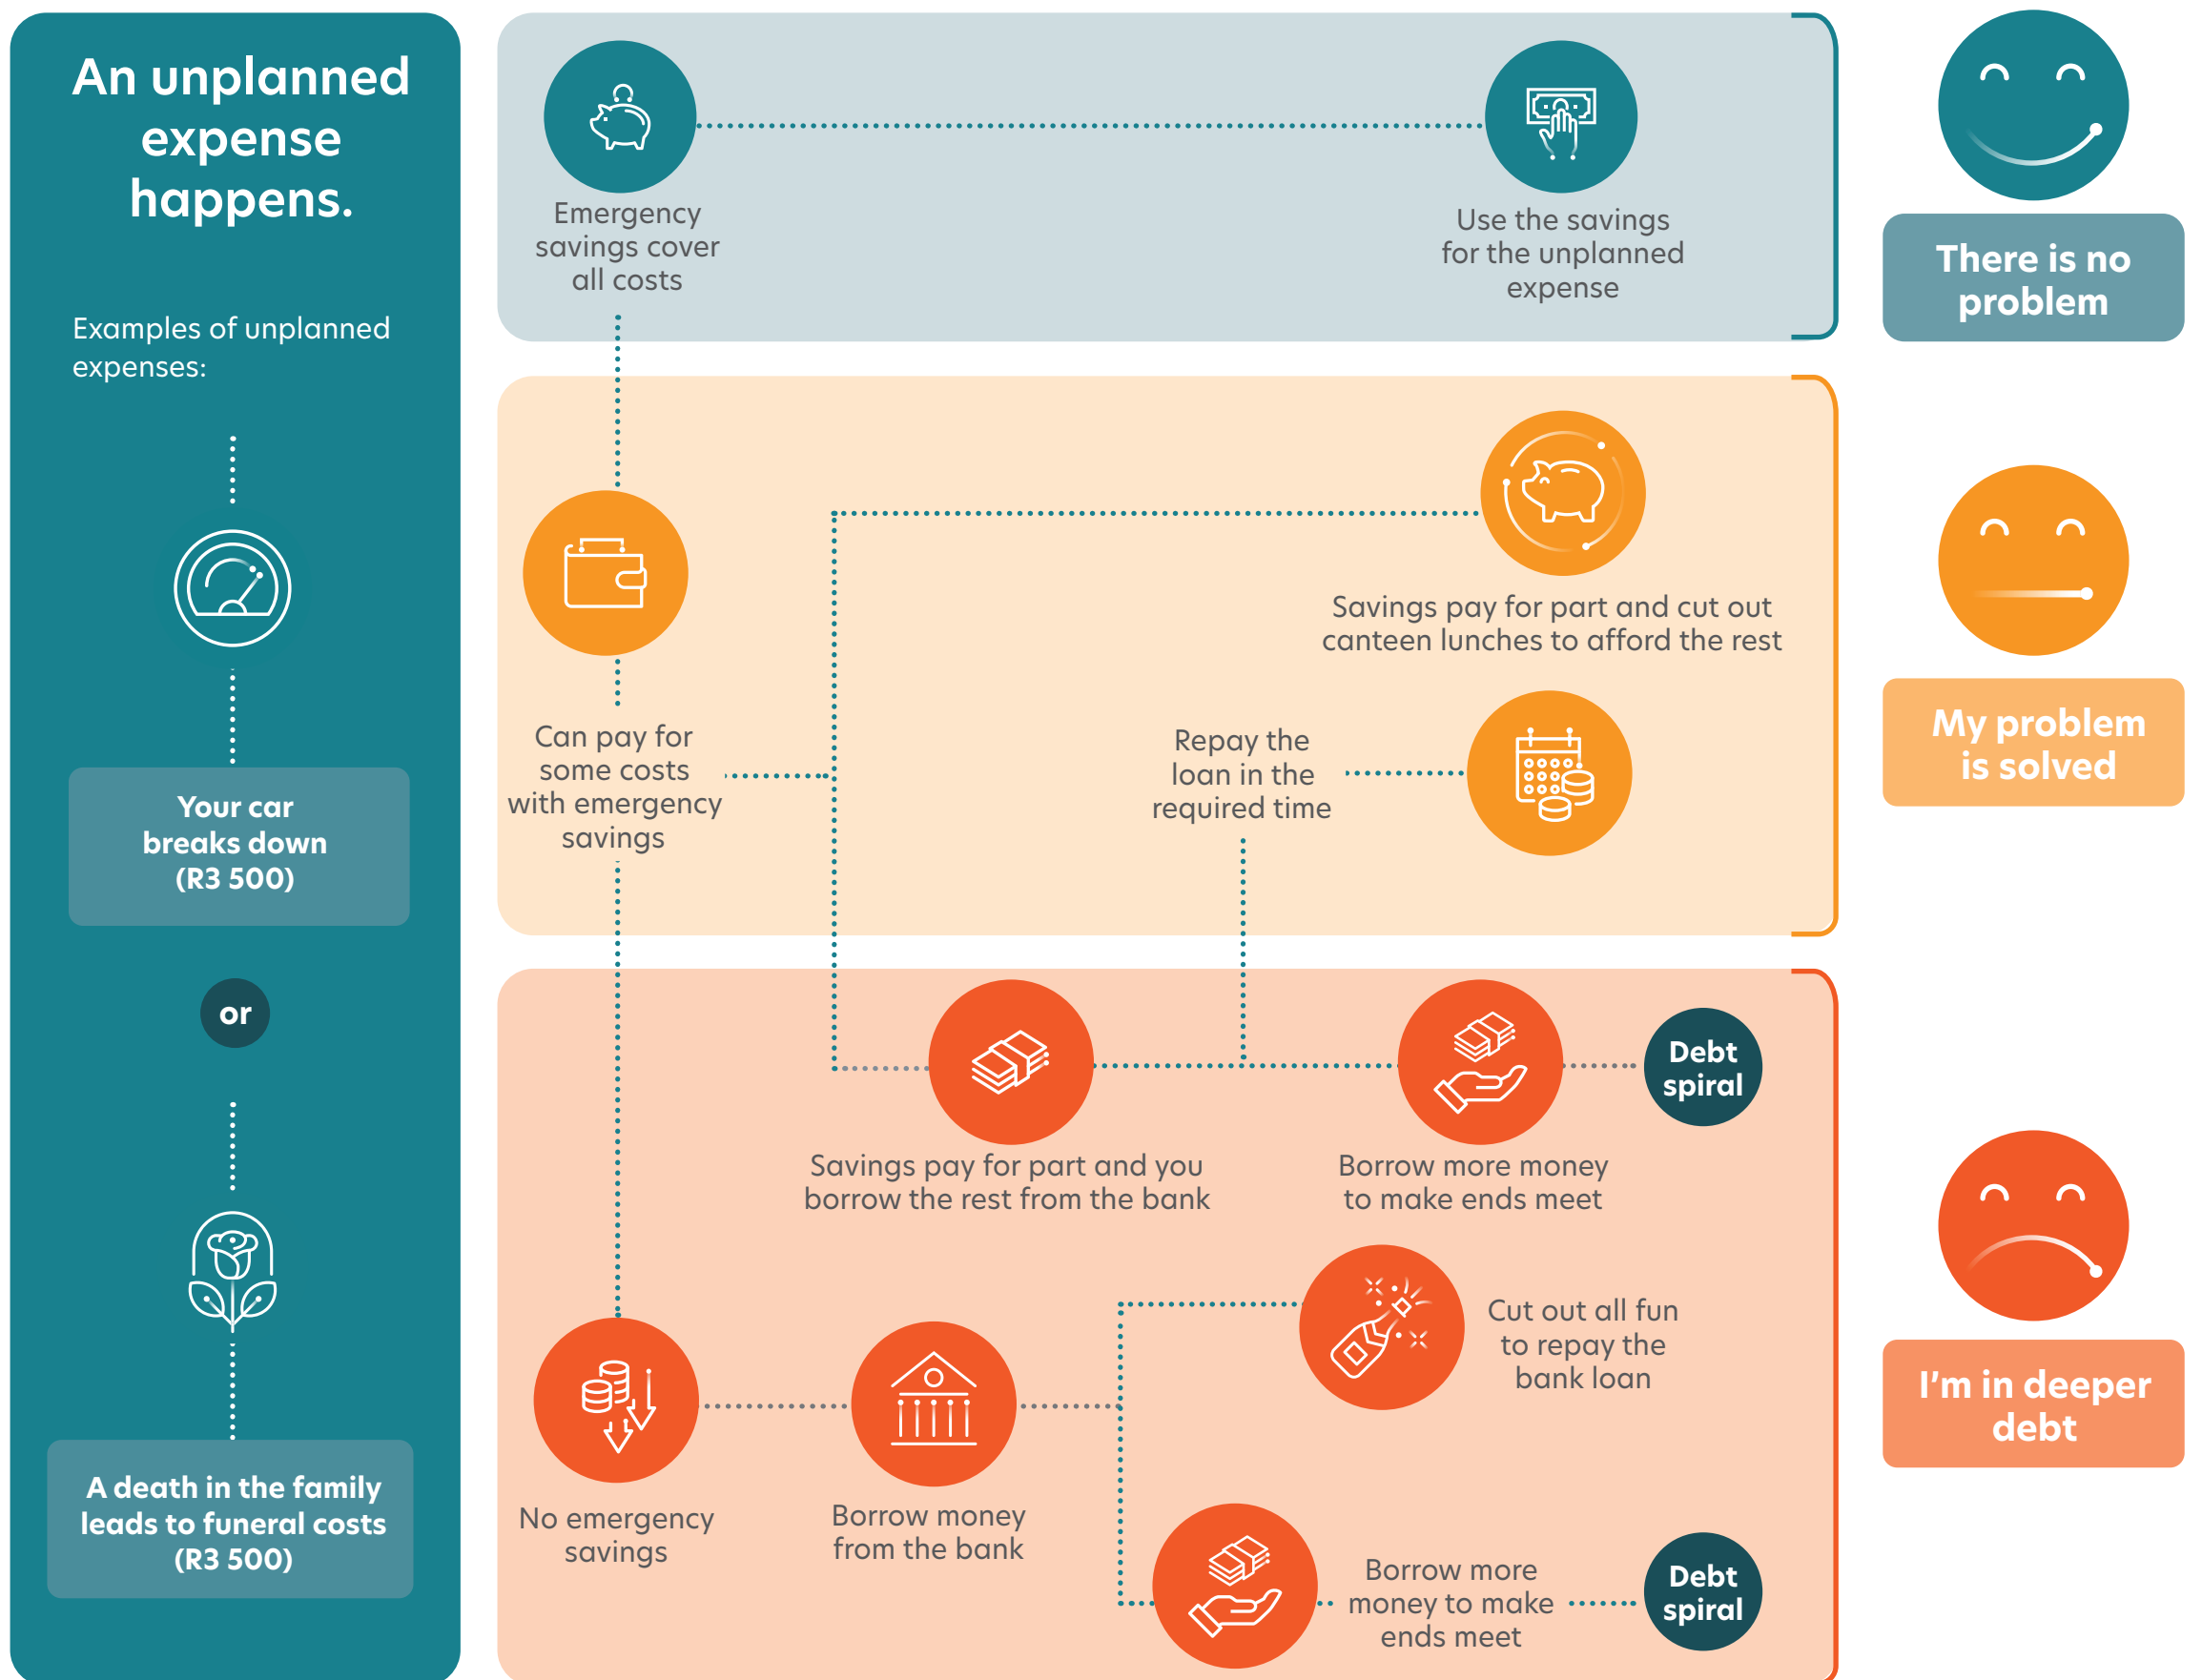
An unplanned expense happens.

Examples of unplanned expenses:

Your car breaks down (R3 500)

or

A death in the family leads to funeral costs (R3 500)

Emergency savings cover all costs

Use the savings for the unplanned expense

There is no problem

Can pay for some costs with emergency savings

Savings pay for part and cut out canteen lunches to afford the rest

Repay the loan in the required time

My problem is solved

Savings pay for part and you borrow the rest from the bank

Borrow more money to make ends meet

Debt spiral

No emergency savings

Borrow money from the bank

Cut out all fun to repay the bank loan

Borrow more money to make ends meet

Debt spiral

I'm in deeper debt